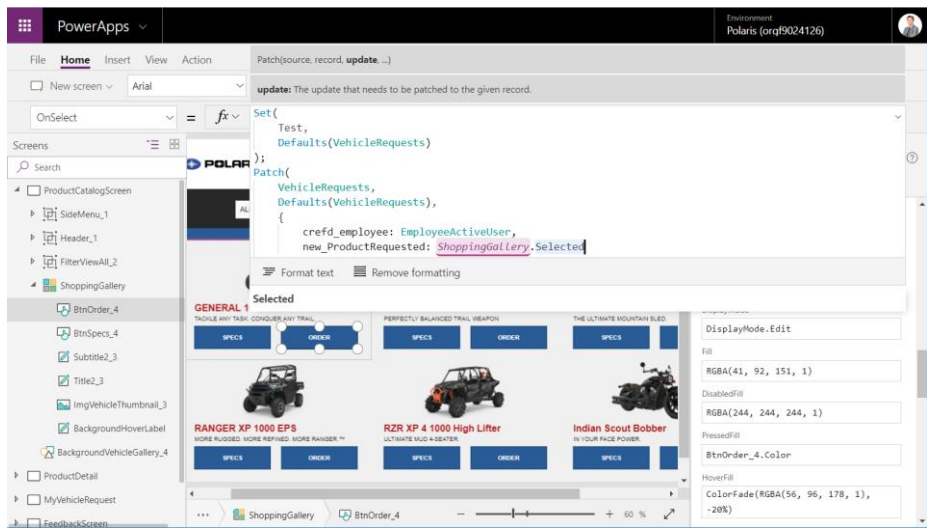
PowerApps

Environment
Polaris (orgf9024126)

File Home Insert View Action

Patch(source, record, update, ...)

New screen

Arial

update: The update that needs to be patched to the given record.

OnSelect

= $fx$

Set(
Test,
Defaults(VehicleRequests)
);
Patch(
VehicleRequests,
Defaults(VehicleRequests),
{
crefd_employee: EmployeeActiveUser,
new_ProductRequested: ShoppingGallery.Selected

Format text

Remove formatting

Selected

Screens

Search

ProductCatalogScreen

SideMenu_1

Header_1

FilterViewAll_2

ShoppingGallery

BtnOrder_4

BtnSpecs_4

Subtitle2_3

Title2_3

ImgVehicleThumbnail_3

BackgroundHoverLabel

BackgroundVehicleGallery_4

ProductDetail

MyVehicleRequest

FeedbackScreen

POLAR

GENERAL 1

TACKLE ANY TASK. CONQUER ANY TRAIL.

SPECS

ORDER

PERFECTLY BALANCED TRAIL WEAPON

SPECS

ORDER

THE ULTIMATE MOUNTAIN SLED.

SPECS

RANGER XP 1000 EPS

MORE RUGGED. MORE REFINED. MORE RANGER.™

SPECS

ORDER

RZR XP 4 1000 High Lifter

ULTIMATE MUD 4-SEATER.

SPECS

ORDER

Indian Scout Bobber

IN YOUR FACE POWER.

SPECS

DisplayMode.Edit

Fill

RGBA(41, 92, 151, 1)

DisabledFill

RGBA(244, 244, 244, 1)

PressedFill

BtnOrder_4.Color

HoverFill

ColorFade(RGBA(56, 96, 178, 1), -20%)

ShoppingGallery

BtnOrder_4

60 %